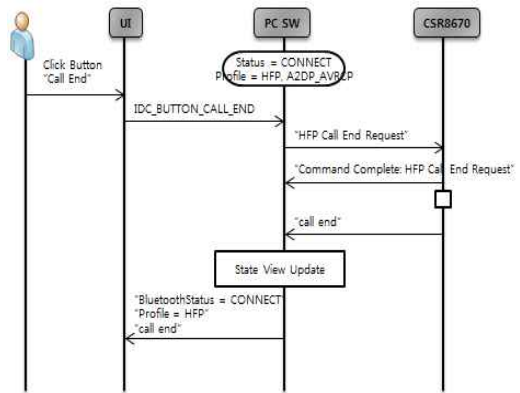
UI

PC SW

CSR8670

Click Button
"Call End"

Status = CONNECT
Profile = HFP, A2DP_AVRCP

IDC_BUTTON_CALL_END

"HFP Call End Request"

"Command Complete: HFP Call End Request"

"call end"

State View Update

"BluetoothStatus = CONNECT"
"Profile = HFP"
"call end"